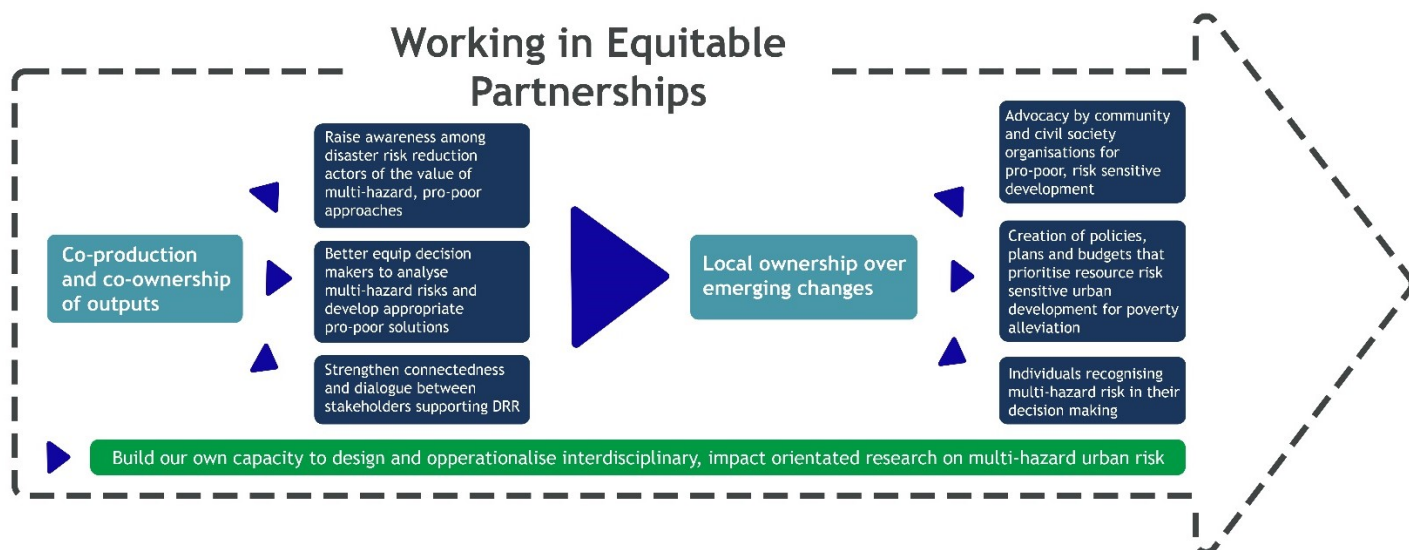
Working in Equitable Partnerships

Co-production and co-ownership of outputs

Raise awareness among disaster risk reduction actors of the value of multi-hazard, pro-poor approaches

Better equip decision makers to analyse multi-hazard risks and develop appropriate pro-poor solutions

Strengthen connectedness and dialogue between stakeholders supporting DRR

Local ownership over emerging changes

Advocacy by community and civil society organisations for pro-poor, risk sensitive development

Creation of policies, plans and budgets that prioritise resource risk sensitive urban development for poverty alleviation

Individuals recognising multi-hazard risk in their decision making

Build our own capacity to design and opperationalise interdisciplinary, impact orientated research on multi-hazard urban risk